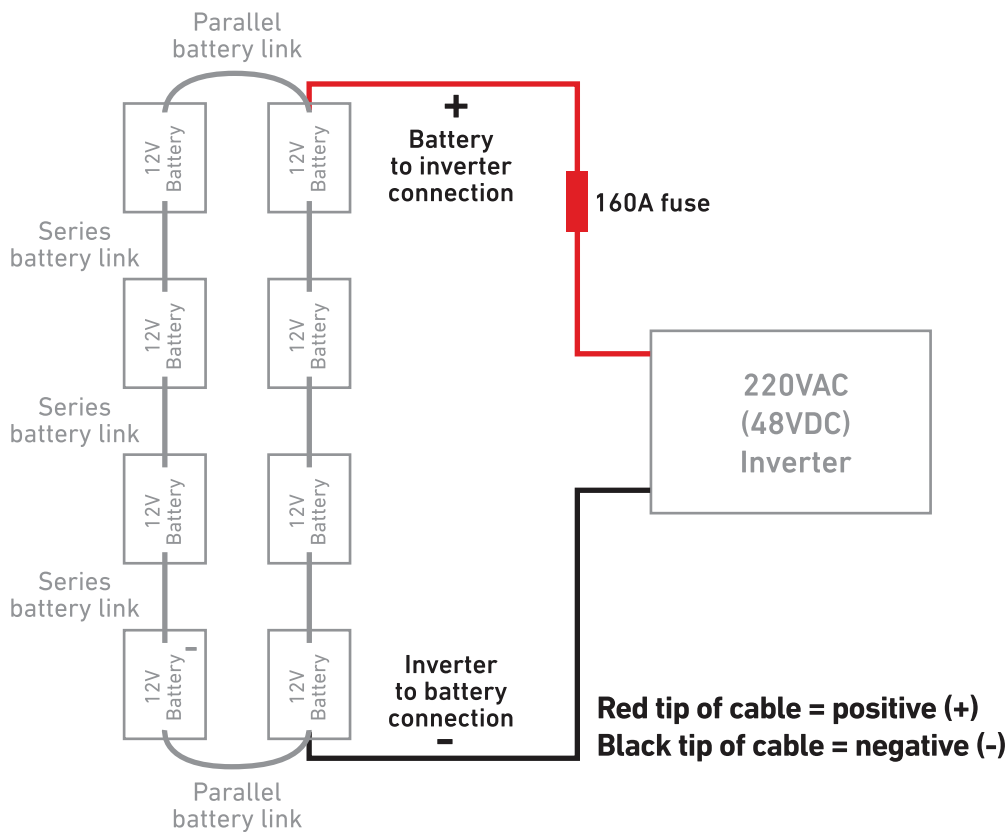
Parallel battery link

12V Battery

12V Battery

+
Battery to inverter connection

160A fuse

Series battery link

12V Battery

12V Battery

Series battery link

12V Battery

12V Battery

220VAC (48VDC) Inverter

Series battery link

12V Battery
-

12V Battery

Inverter to battery connection
−

Red tip of cable = positive (+)
Black tip of cable = negative (-)

Parallel battery link